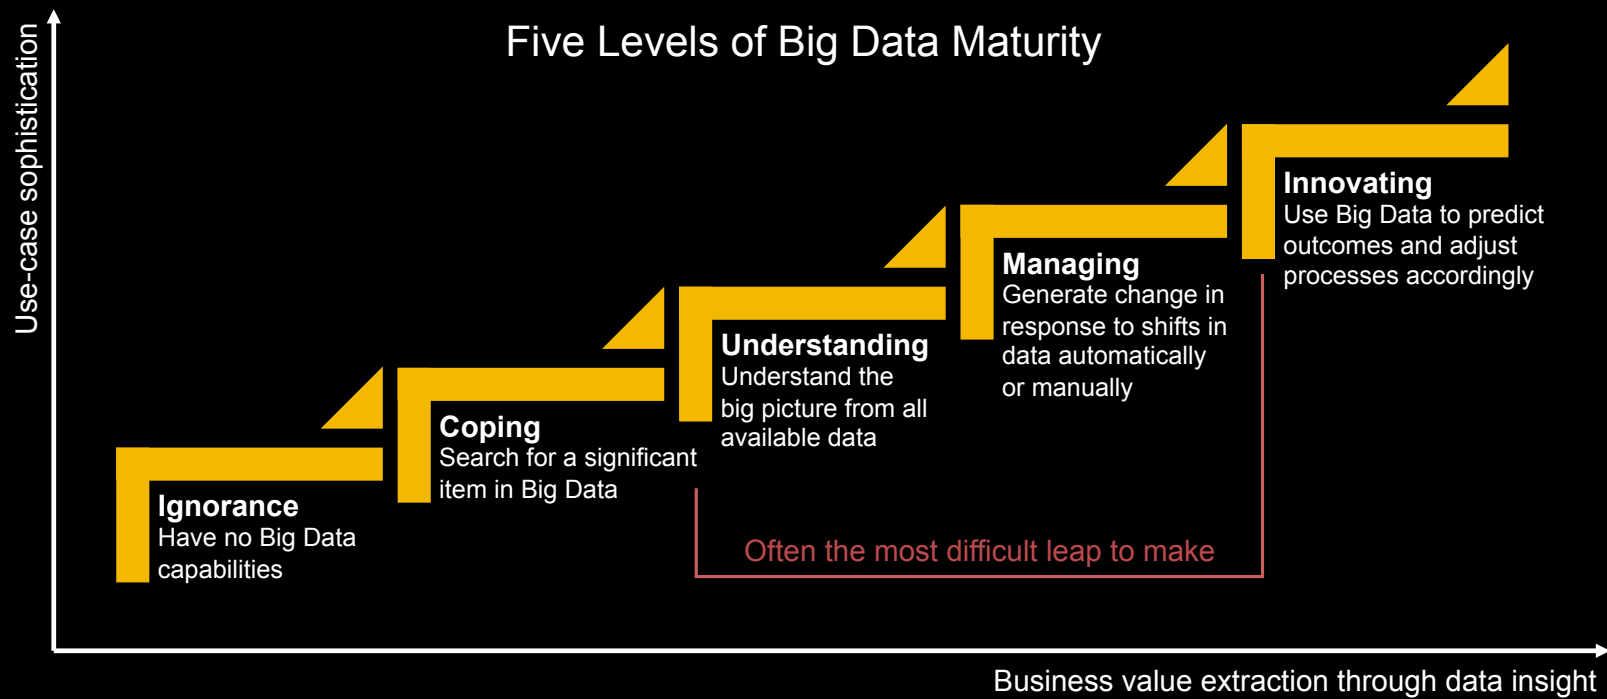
Five Levels of Big Data Maturity

Use-case sophistication

Ignorance
Have no Big Data capabilities

Coping
Search for a significant item in Big Data

Understanding
Understand the big picture from all available data

Managing
Generate change in response to shifts in data automatically or manually

Innovating
Use Big Data to predict outcomes and adjust processes accordingly

Often the most difficult leap to make

Business value extraction through data insight